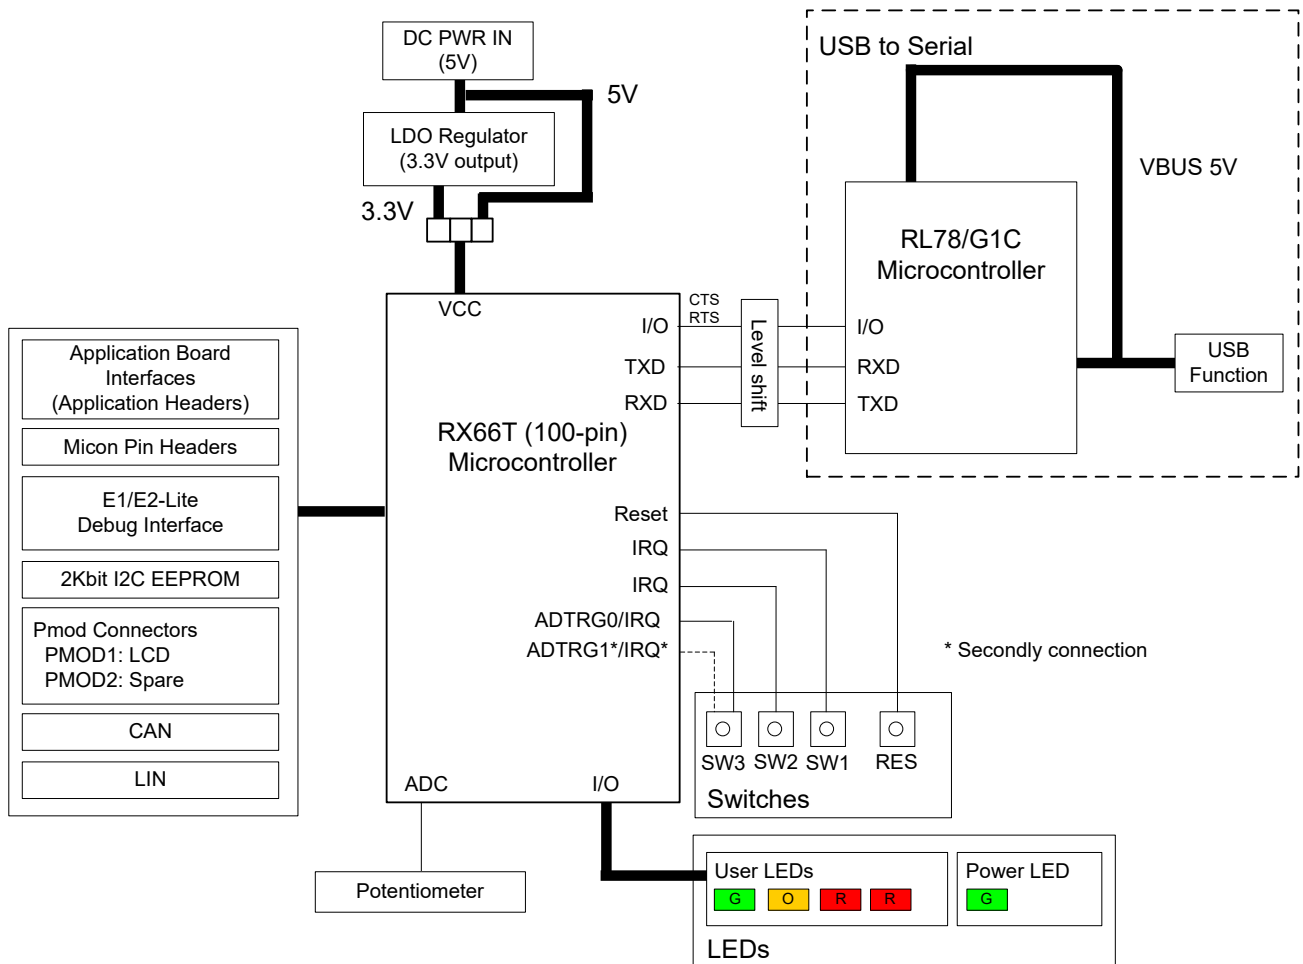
DC PWR IN
(5V)

5V

LDO Regulator
(3.3V output)

3.3V

USB to Serial

VBUS 5V

RL78/G1C
Microcontroller

I/O
RXD
TXD

USB
Function

VCC

CTS
RTS

I/O
TXD
RXD

Level shift

RX66T (100-pin)
Microcontroller

Application Board
Interfaces
(Application Headers)

Micon Pin Headers

E1/E2-Lite
Debug Interface

2Kbit I2C EEPROM

Pmod Connectors
PMOD1: LCD
PMOD2: Spare

CAN

LIN

Reset
IRQ
IRQ
ADTRG0/IRQ
ADTRG1*/IRQ*

* Secondly connection

SW3 SW2 SW1 RES
Switches

ADC
I/O

Potentiometer

User LEDs
G O R R

Power LED
G

LEDs